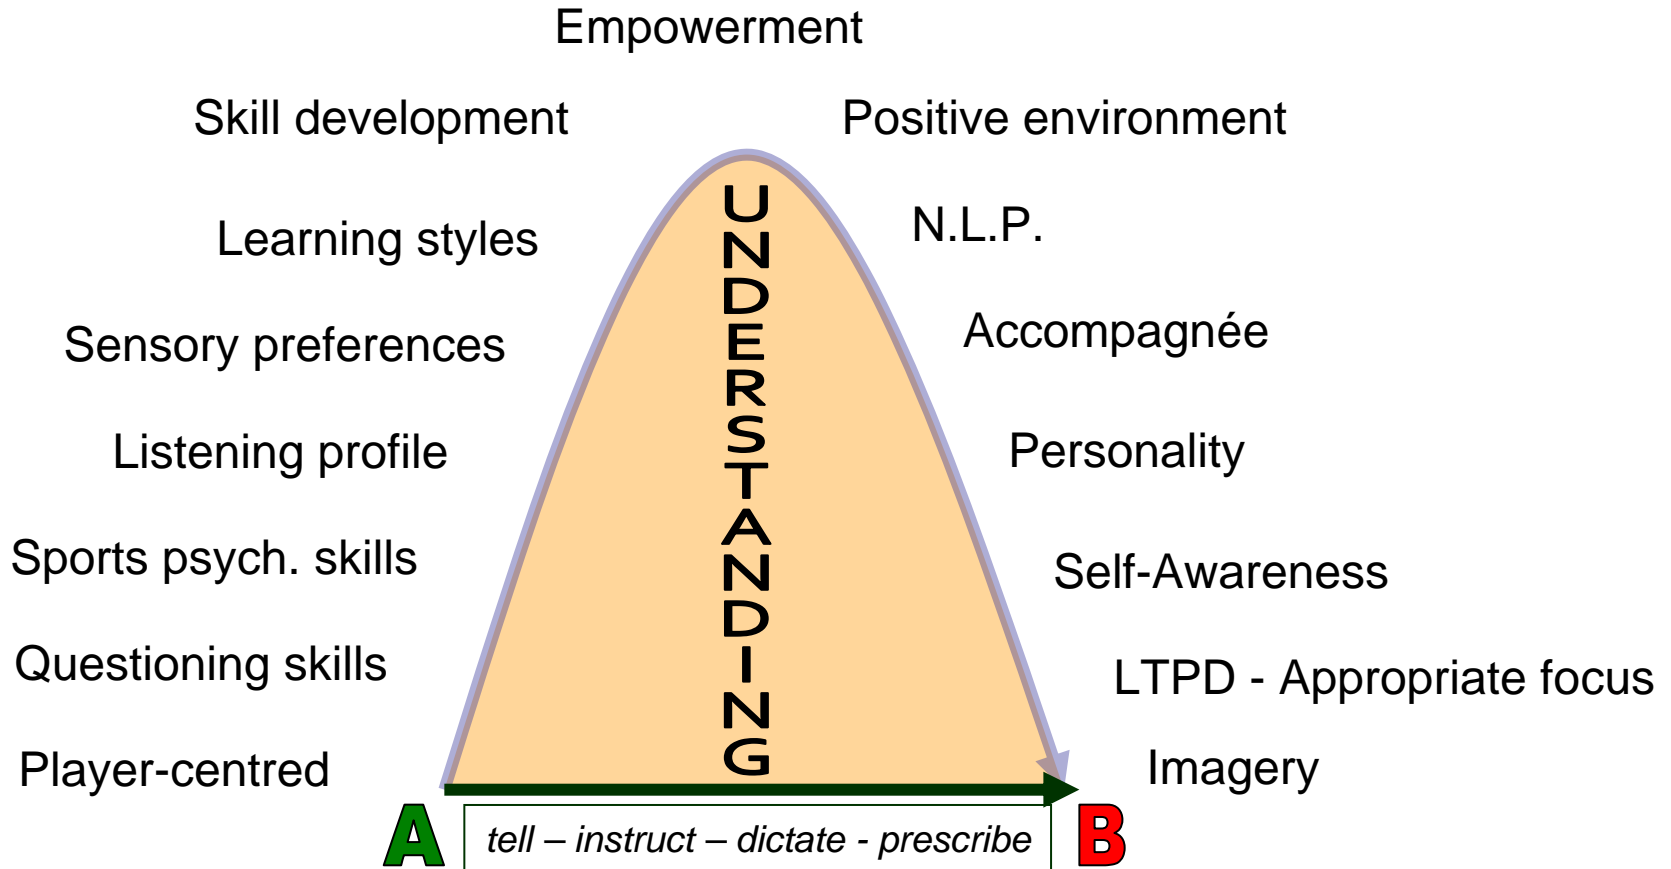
Empowerment

Skill development

Positive environment

Learning styles

N.L.P.

Sensory preferences

Accompagnée

Listening profile

Personality

Sports psych. skills

Self-Awareness

Questioning skills

LTPD - Appropriate focus

Player-centred

Imagery

UNDERSTANDING

A

tell – instruct – dictate - prescribe

B